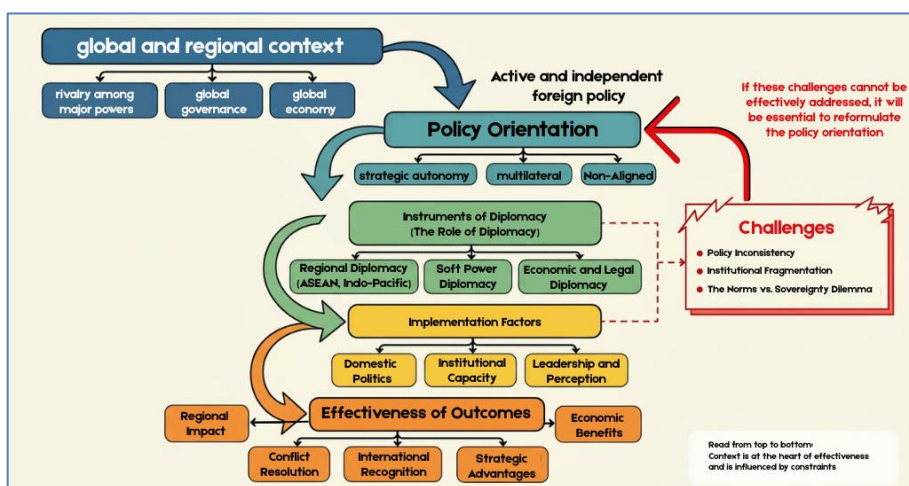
global and regional context

rivalry among major powers

global governance

global economy

Active and independent foreign policy

If these challenges cannot be effectively addressed, it will be essential to reformulate the policy orientation

Policy Orientation

strategic autonomy

multilateral

Non-Aligned

Instruments of Diplomacy (The Role of Diplomacy)

Regional Diplomacy (ASEAN, Indo-Pacific)

Soft Power Diplomacy

Economic and Legal Diplomacy

Challenges

Policy Inconsistency

Institutional Fragmentation

The Norms vs. Sovereignty Dilemma

Implementation Factors

Domestic Politics

Institutional Capacity

Leadership and Perception

Regional Impact

Effectiveness of Outcomes

Economic Benefits

Conflict Resolution

International Recognition

Strategic Advantages

Read from top to bottom:
Context is at the heart of effectiveness and is influenced by constraints